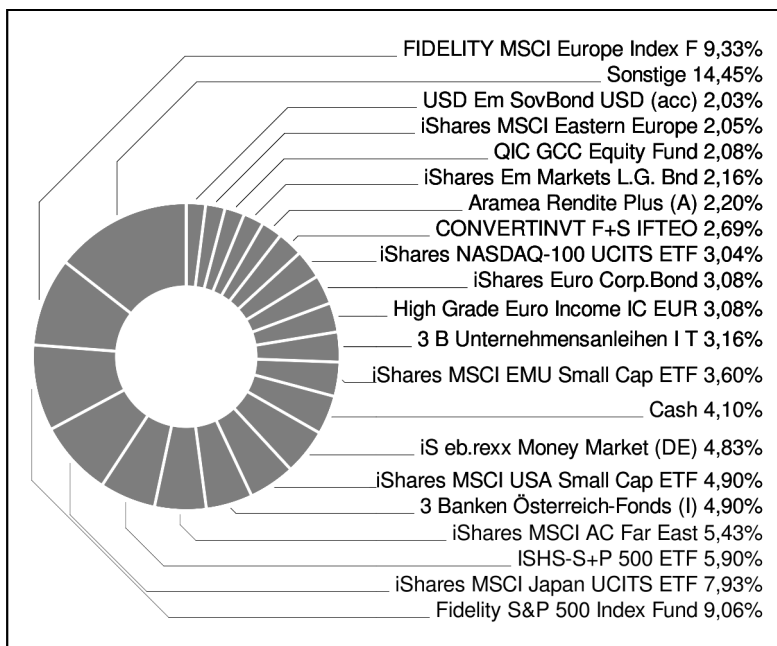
FIDELITY MSCI Europe Index F 9,33%
Sonstige 14,45%
USD Em SovBond USD (acc) 2,03%
iShares MSCI Eastern Europe 2,05%
QIC GCC Equity Fund 2,08%
iShares Em Markets L.G. Bnd 2,16%
Aramea Rendite Plus (A) 2,20%
CONVERTINVT F+S IFTEO 2,69%
iShares NASDAQ-100 UCITS ETF 3,04%
iShares Euro Corp.Bond 3,08%
High Grade Euro Income IC EUR 3,08%
3 B Unternehmensanleihen I T 3,16%
iShares MSCI EMU Small Cap ETF 3,60%
Cash 4,10%
iS eb.rexx Money Market (DE) 4,83%
iShares MSCI USA Small Cap ETF 4,90%
3 Banken Österreich-Fonds (I) 4,90%
iShares MSCI AC Far East 5,43%
ISHS-S+P 500 ETF 5,90%
iShares MSCI Japan UCITS ETF 7,93%
Fidelity S&P 500 Index Fund 9,06%